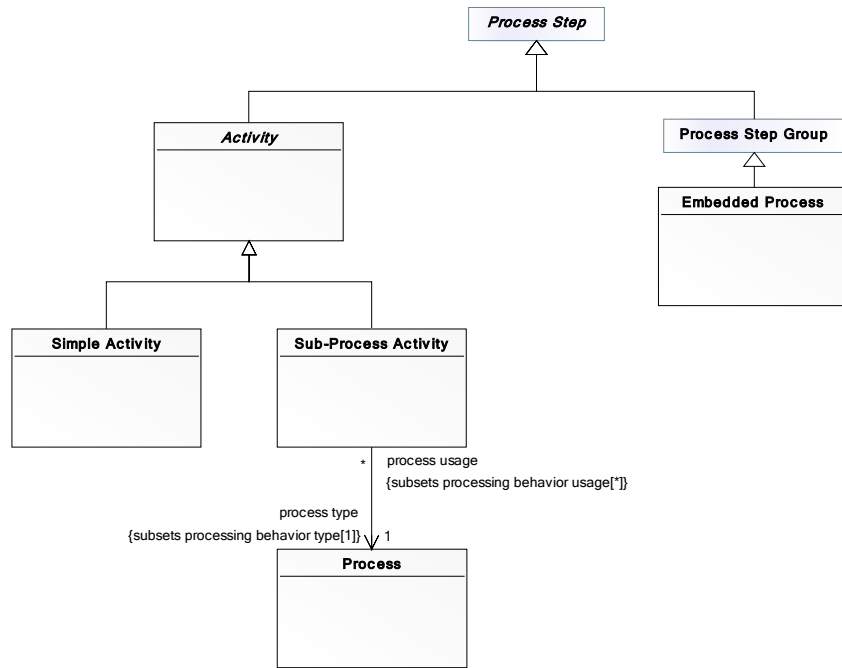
Process Step

Activity

Process Step Group

Embedded Process

Simple Activity

Sub-Process Activity

*

process usage

{subsets processing behavior usage[*]}

process type

{subsets processing behavior type[1]}

1

Process